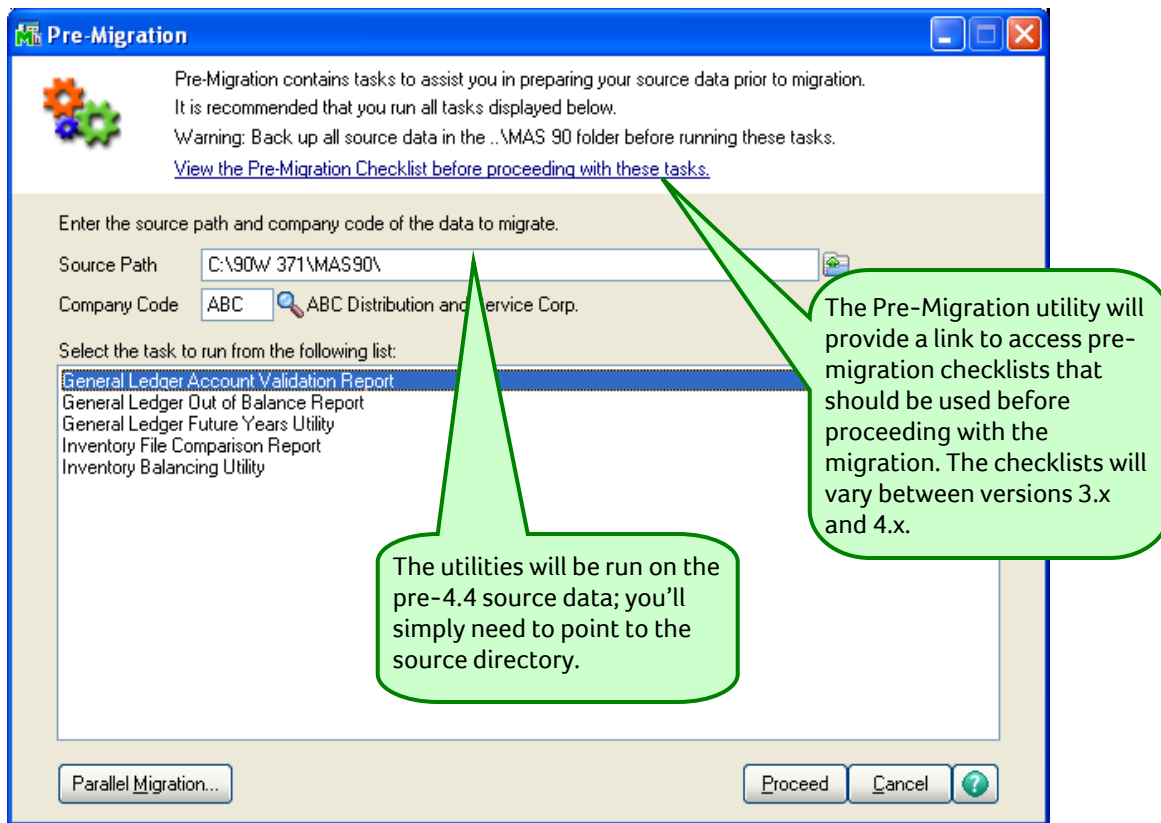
Pre-Migration

Pre-Migration contains tasks to assist you in preparing your source data prior to migration.
It is recommended that you run all tasks displayed below.
Warning: Back up all source data in the ..\MAS 90 folder before running these tasks.
View the Pre-Migration Checklist before proceeding with these tasks.

Enter the source path and company code of the data to migrate.

Source Path C:\90W 371\MAS90\

Company Code ABC ABC Distribution and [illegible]ervice Corp.

Select the task to run from the following list:

General Ledger Account Validation Report
General Ledger Out of Balance Report
General Ledger Future Years Utility
Inventory File Comparison Report
Inventory Balancing Utility

The Pre-Migration utility will provide a link to access pre-migration checklists that should be used before proceeding with the migration. The checklists will vary between versions 3.x and 4.x.

The utilities will be run on the pre-4.4 source data; you'll simply need to point to the source directory.

Parallel Migration...

Proceed

Cancel